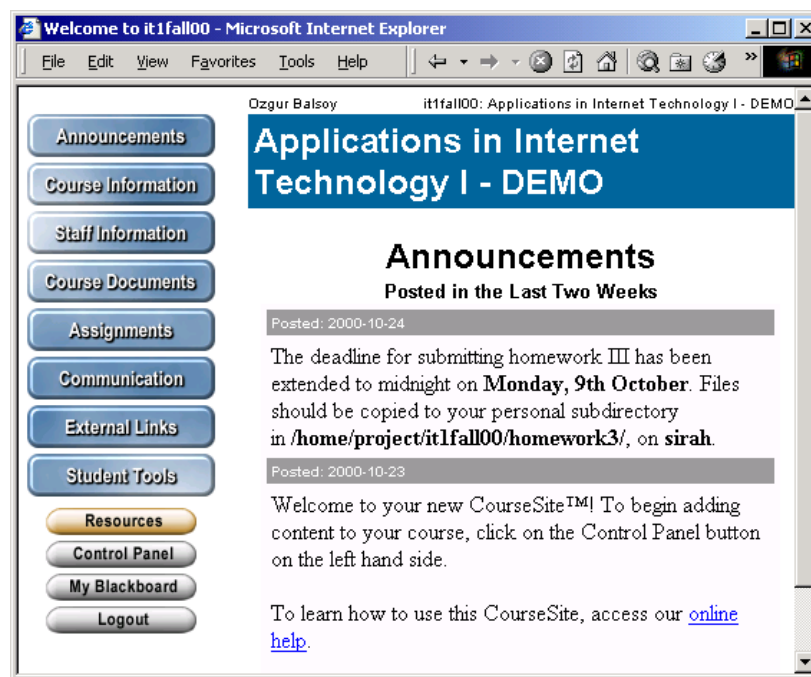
Welcome to it1fall00 - Microsoft Internet Explorer

File Edit View Favorites Tools Help

Announcements
Course Information
Staff Information
Course Documents
Assignments
Communication
External Links
Student Tools
Resources
Control Panel
My Blackboard
Logout

Ozgur Balsoy it1fall00: Applications in Internet Technology I - DEMO

Applications in Internet Technology I - DEMO

Announcements
Posted in the Last Two Weeks

Posted: 2000-10-24

The deadline for submitting homework III has been extended to midnight on **Monday, 9th October**. Files should be copied to your personal subdirectory in **/home/project/it1fall00/homework3/**, on **sirah**.

Posted: 2000-10-23

Welcome to your new CourseSite™! To begin adding content to your course, click on the Control Panel button on the left hand side.

To learn how to use this CourseSite, access our online help.